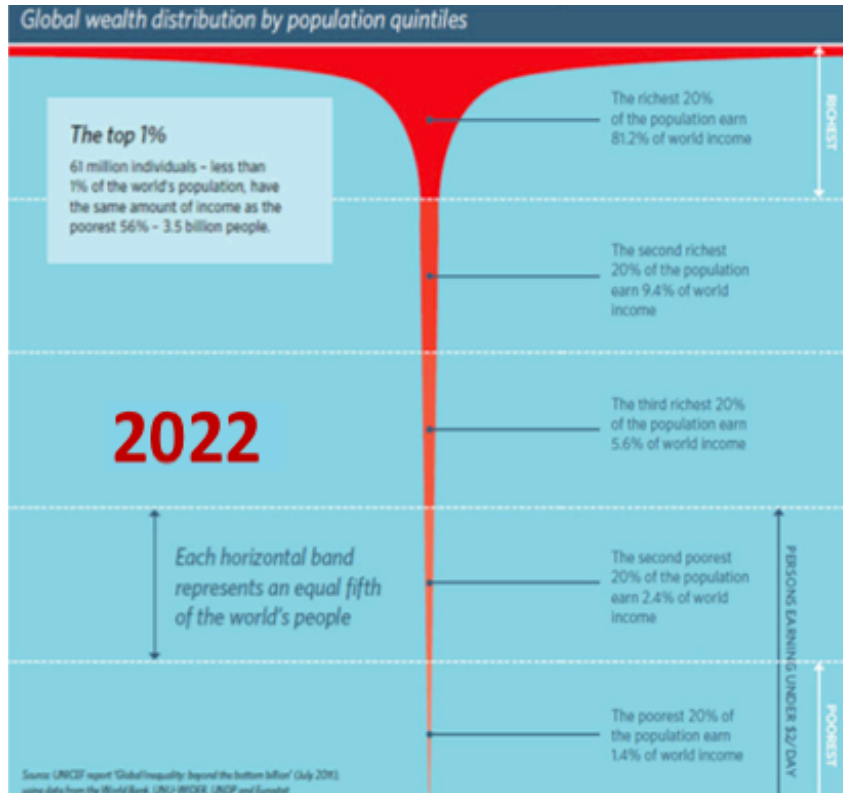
Global wealth distribution by population quintiles

The top 1%

61 million individuals – less than 1% of the world's population, have the same amount of income as the poorest 56% – 3.5 billion people.

The richest 20% of the population earn 81.2% of world income

RICHEST

The second richest 20% of the population earn 9.4% of world income

2022

The third richest 20% of the population earn 5.6% of world income

Each horizontal band represents an equal fifth of the world's people

The second poorest 20% of the population earn 2.4% of world income

PERSONS EARNING UNDER $2/DAY

The poorest 20% of the population earn 1.4% of world income

POOREST

Source: UNICEF report 'Global Inequality: beyond the bottom billion' (July 2011), using data from the World Bank, UNU-WIDER, UNDP and Eurostat